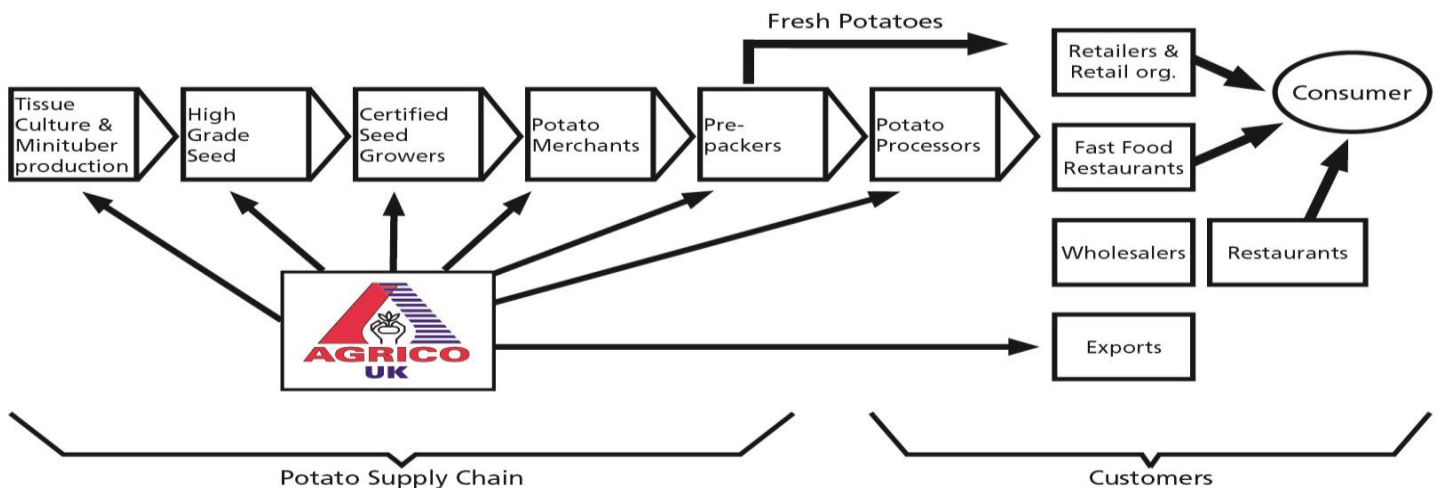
Fresh Potatoes

Tissue Culture & Minituber production

High Grade Seed

Certified Seed Growers

Potato Merchants

Pre-packers

Potato Processors

Retailers & Retail org.

Consumer

Fast Food Restaurants

Wholesalers

Restaurants

Exports

AGRICO UK

Potato Supply Chain

Customers